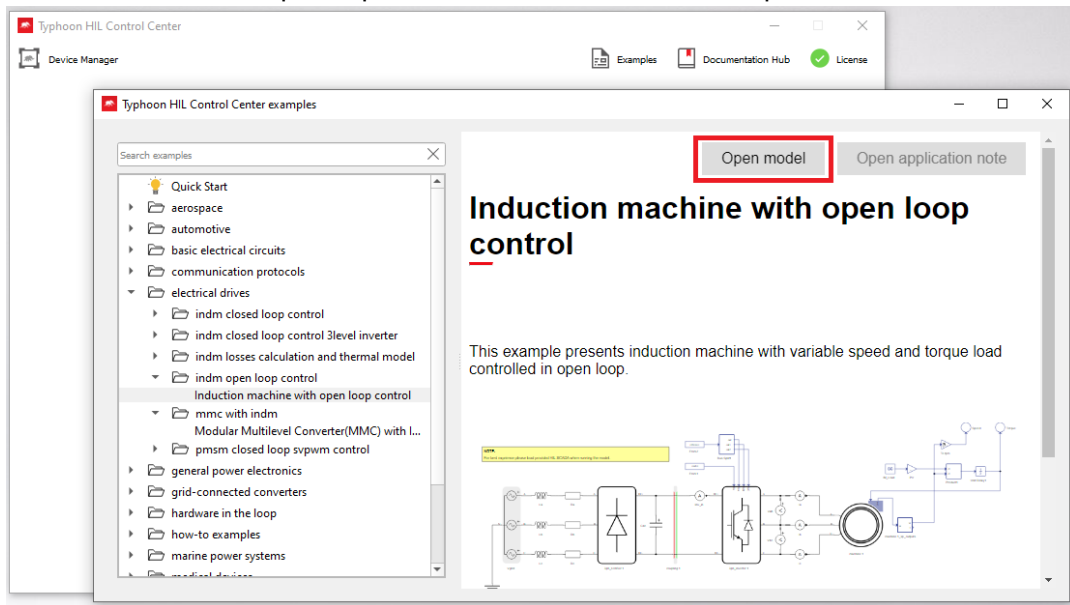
Typhoon HIL Control Center

Device Manager

Examples

Documentation Hub

License

Typhoon HIL Control Center examples

Search examples

Quick Start
aerospace
automotive
basic electrical circuits
communication protocols
electrical drives
indm closed loop control
indm closed loop control 3level inverter
indm losses calculation and thermal model
indm open loop control
Induction machine with open loop control
mmc with indm
Modular Multilevel Converter(MMC) with I...
pmsm closed loop svpwm control
general power electronics
grid-connected converters
hardware in the loop
how-to examples
marine power systems
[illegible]

Open model

Open application note

Induction machine with open loop control

This example presents induction machine with variable speed and torque load controlled in open loop.

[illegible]